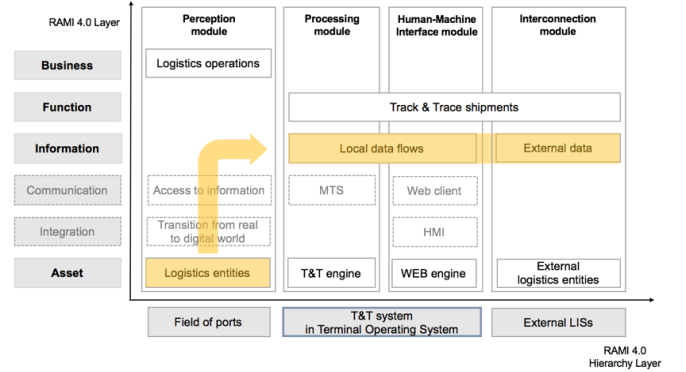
RAMI 4.0 Layer

| | Perception module | Processing module | Human-Machine Interface module | Interconnection module |
|---|---|---|---|---|
| Business | Logistics operations | | | |
| Function | | Track & Trace shipments | Track & Trace shipments | Track & Trace shipments |
| Information | | Local data flows | Local data flows | External data |
| Communication | Access to information | MTS | Web client | |
| Integration | Transition from real to digital world | | HMI | |
| Asset | Logistics entities | T&T engine | WEB engine | External logistics entities |

Field of ports

T&T system in Terminal Operating System

External LISs

RAMI 4.0 Hierarchy Layer